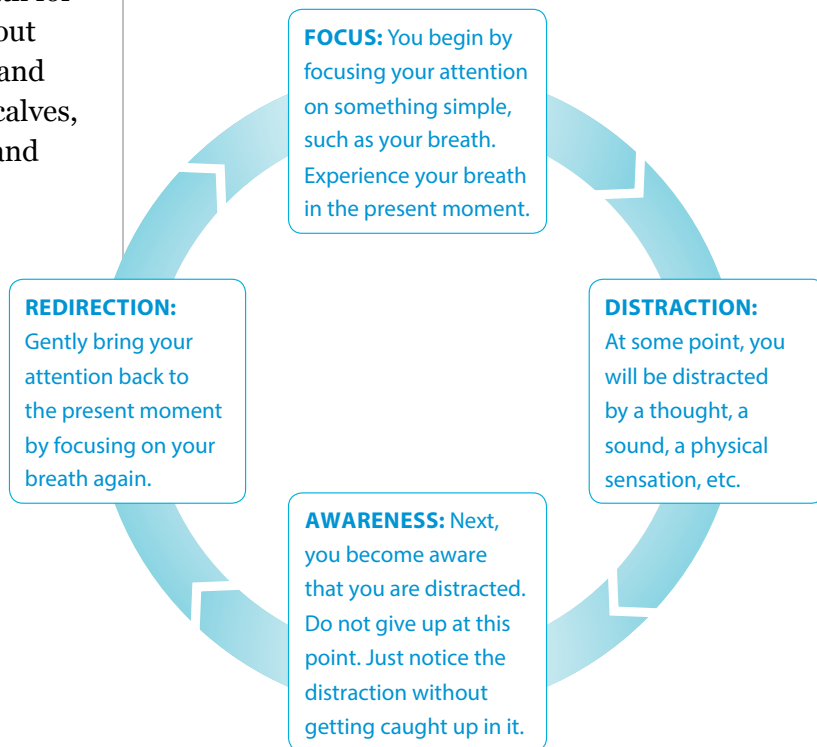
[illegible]
out
and
calves,
and

**FOCUS:** You begin by focusing your attention on something simple, such as your breath. Experience your breath in the present moment.

**DISTRACTION:** At some point, you will be distracted by a thought, a sound, a physical sensation, etc.

**AWARENESS:** Next, you become aware that you are distracted. Do not give up at this point. Just notice the distraction without getting caught up in it.

**REDIRECTION:** Gently bring your attention back to the present moment by focusing on your breath again.